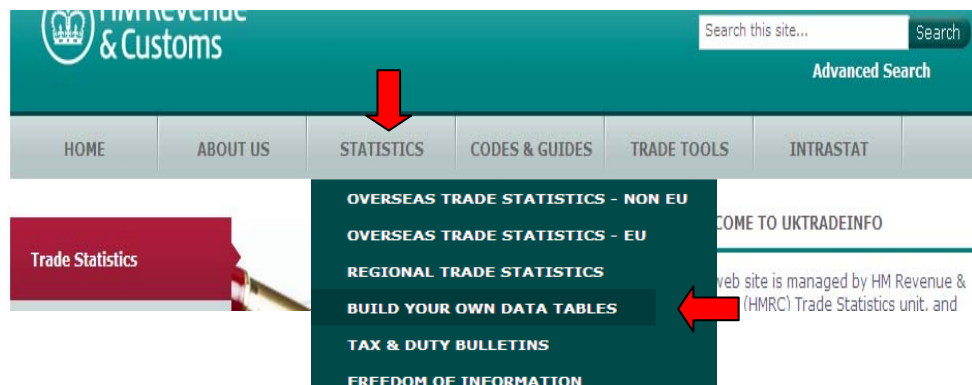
HM Revenue & Customs

Search this site...

Search

Advanced Search

HOME

ABOUT US

STATISTICS

CODES & GUIDES

TRADE TOOLS

INTRASTAT

OVERSEAS TRADE STATISTICS - NON EU

OVERSEAS TRADE STATISTICS - EU

REGIONAL TRADE STATISTICS

BUILD YOUR OWN DATA TABLES

TAX & DUTY BULLETINS

FREEDOM OF INFORMATION

Trade Statistics

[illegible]COME TO UKTRADEINFO

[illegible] web site is managed by HM Revenue & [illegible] (HMRC) Trade Statistics unit, and